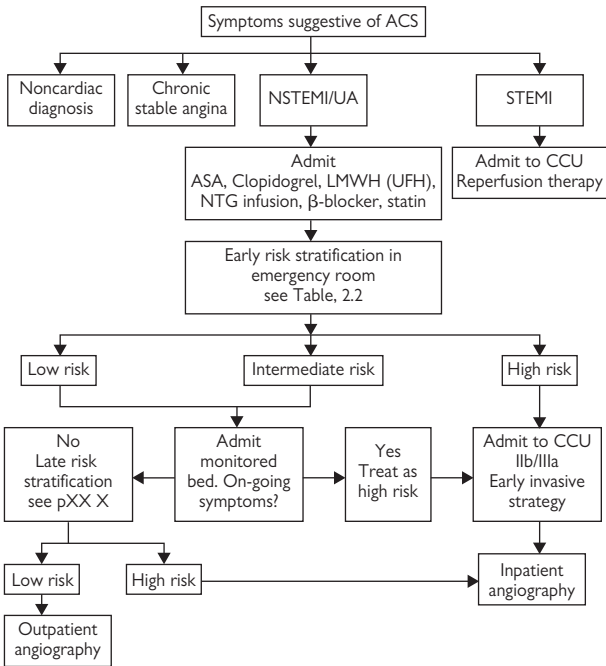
Symptoms suggestive of ACS

Noncardiac diagnosis

Chronic stable angina

NSTEMI/UA

STEMI

Admit to CCU
Reperfusion therapy

Admit
ASA, Clopidogrel, LMWH (UFH), NTG infusion, β-blocker, statin

Early risk stratification in emergency room
see Table, 2.2

Low risk

Intermediate risk

High risk

No
Late risk stratification
see pXX X

Admit monitored bed. On-going symptoms?

Yes
Treat as high risk

Admit to CCU
IIb/IIIa
Early invasive strategy

Low risk

High risk

Inpatient angiography

Outpatient angiography